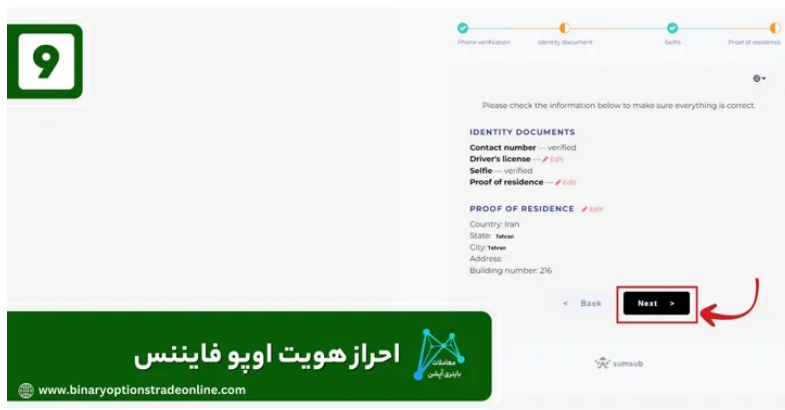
9

Phone verification
Identity document
Selfie
Proof of residence

Please check the information below to make sure everything is correct.

IDENTITY DOCUMENTS
Contact number — verified
Driver's license — Edit
Selfie — verified
Proof of residence — Edit

PROOF OF RESIDENCE Edit
Country: Iran
State: Tehran
City: Tehran
Address:
Building number: 216

< Back
Next >

sumsub

احراز هویت اوپو فایننس
معاملات باینری آپشن
www.binaryoptionstradeonline.com